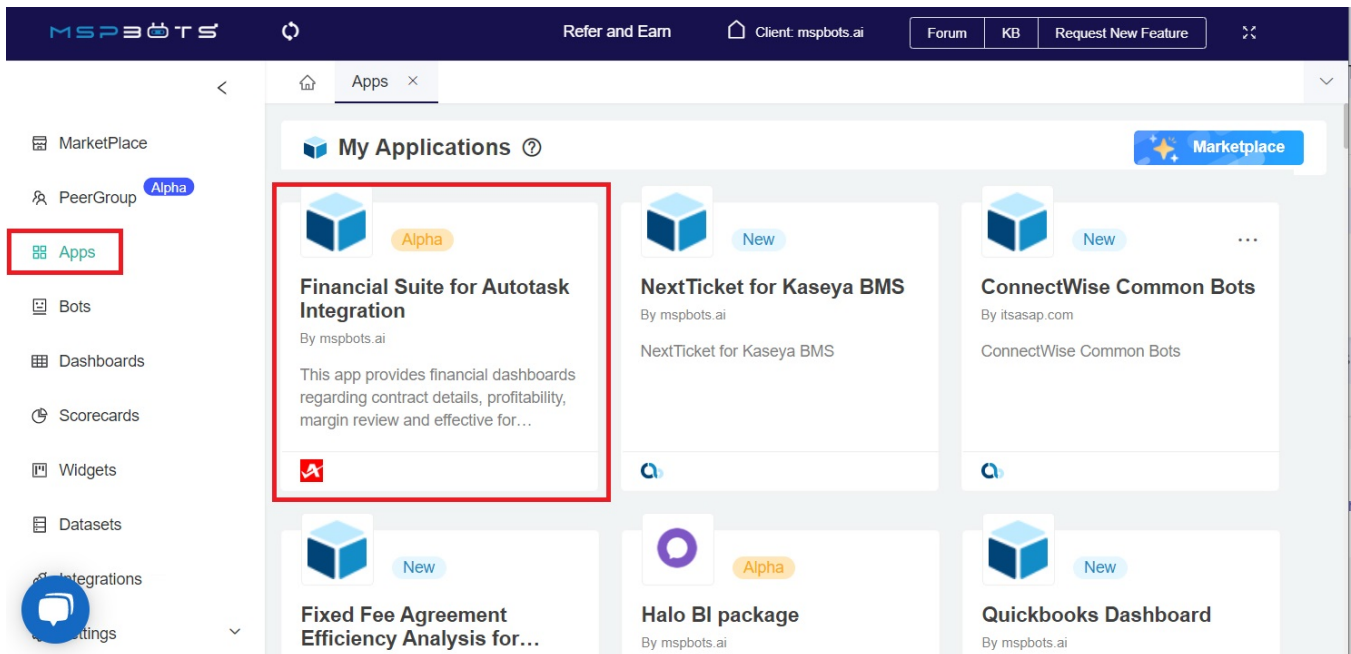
MSPBOTS

Refer and Earn

Client: mspbots.ai

Forum | KB | Request New Feature

Apps ×

MarketPlace

PeerGroup Alpha

Apps

Bots

Dashboards

Scorecards

Widgets

Datasets

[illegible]tegrations

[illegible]ttings

My Applications

Marketplace

Alpha

Financial Suite for Autotask Integration

By mspbots.ai

This app provides financial dashboards regarding contract details, profitability, margin review and effective for...

New

NextTicket for Kaseya BMS

By mspbots.ai

NextTicket for Kaseya BMS

New

...

ConnectWise Common Bots

By itsasap.com

ConnectWise Common Bots

New

Fixed Fee Agreement Efficiency Analysis for...

Alpha

Halo BI package

By mspbots.ai

New

Quickbooks Dashboard

By mspbots.ai